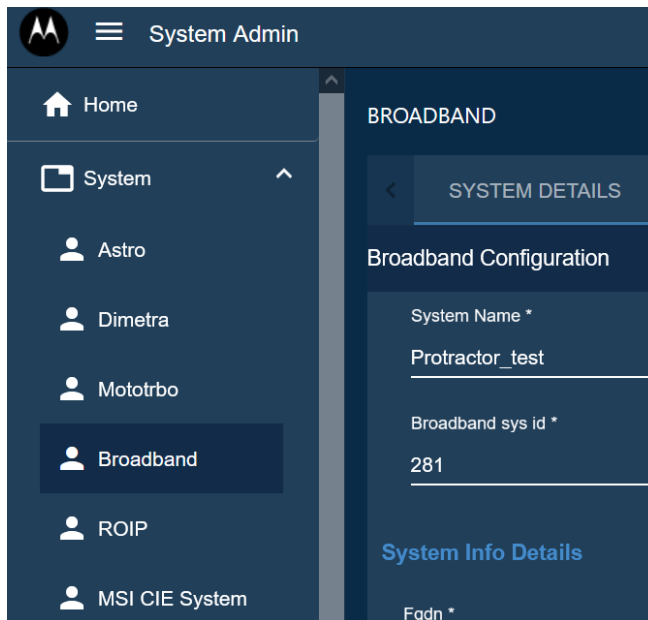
System Admin

Home

System

Astro

Dimetra

Mototrbo

Broadband

ROIP

MSI CIE System

BROADBAND

SYSTEM DETAILS

Broadband Configuration

System Name *

Protractor_test

Broadband sys id *

281

System Info Details

Fqdn *